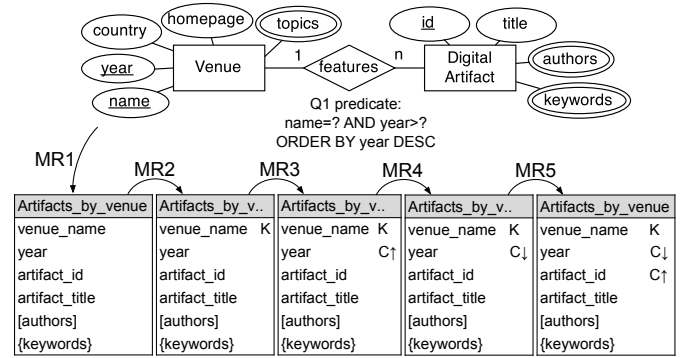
country

homepage

topics

year

Venue

1

features

n

id

title

Digital Artifact

authors

name

keywords

Q1 predicate:
name=? AND year>?
ORDER BY year DESC

MR1

MR2

MR3

MR4

MR5

| Artifacts_by_venue |
|---|
| venue_name |
| year |
| artifact_id |
| artifact_title |
| [authors] |
| {keywords} |

| Artifacts_by_v.. | |
|---|---|
| venue_name | K |
| year | |
| artifact_id | |
| artifact_title | |
| [authors] | |
| {keywords} | |

| Artifacts_by_v.. | |
|---|---|
| venue_name | K |
| year | C↑ |
| artifact_id | |
| artifact_title | |
| [authors] | |
| {keywords} | |

| Artifacts_by_v.. | |
|---|---|
| venue_name | K |
| year | C↓ |
| artifact_id | |
| artifact_title | |
| [authors] | |
| {keywords} | |

| Artifacts_by_venue | |
|---|---|
| venue_name | K |
| year | C↓ |
| artifact_id | C↑ |
| artifact_title | |
| [authors] | |
| {keywords} | |